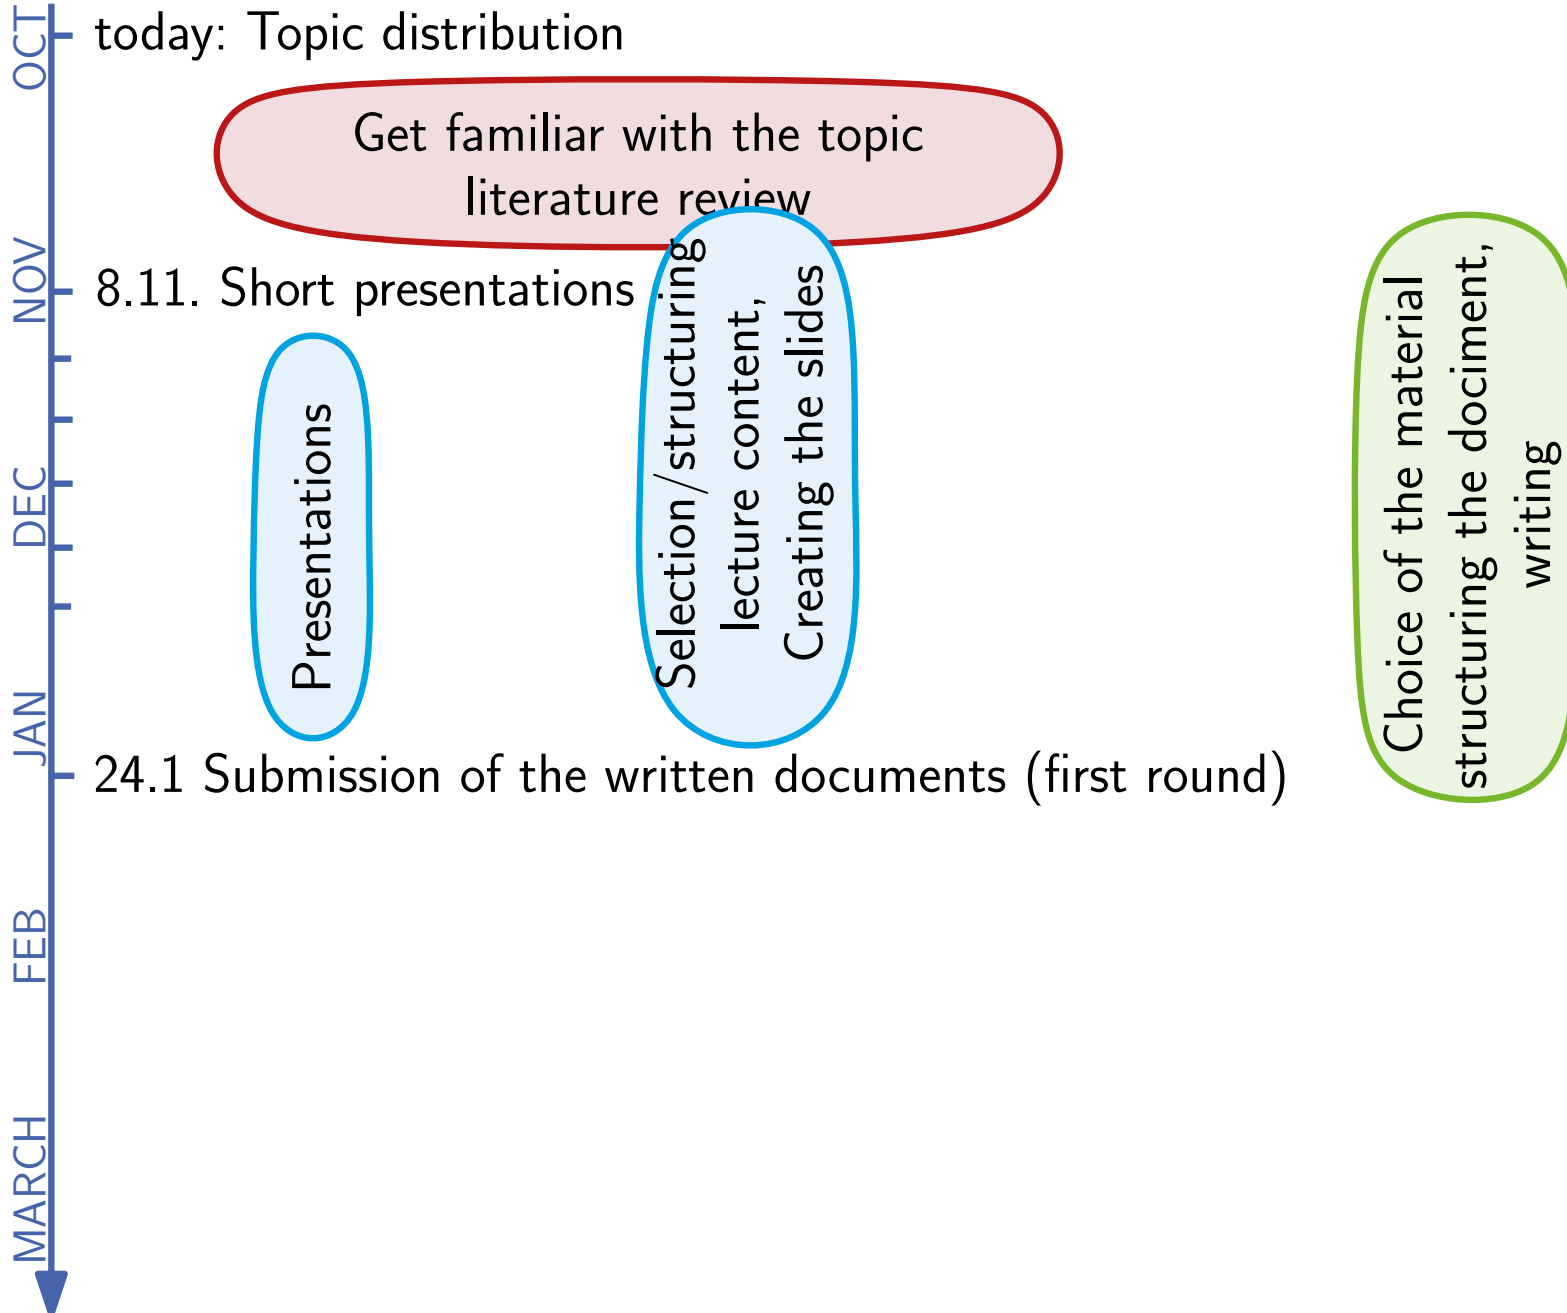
OCT
today: Topic distribution

Get familiar with the topic
literature review

NOV
8.11. Short presentations

Presentations

Selection/structuring lecture content, Creating the slides

Choice of the material structuring the dociment, writing

DEC

JAN
24.1 Submission of the written documents (first round)

FEB

MARCH